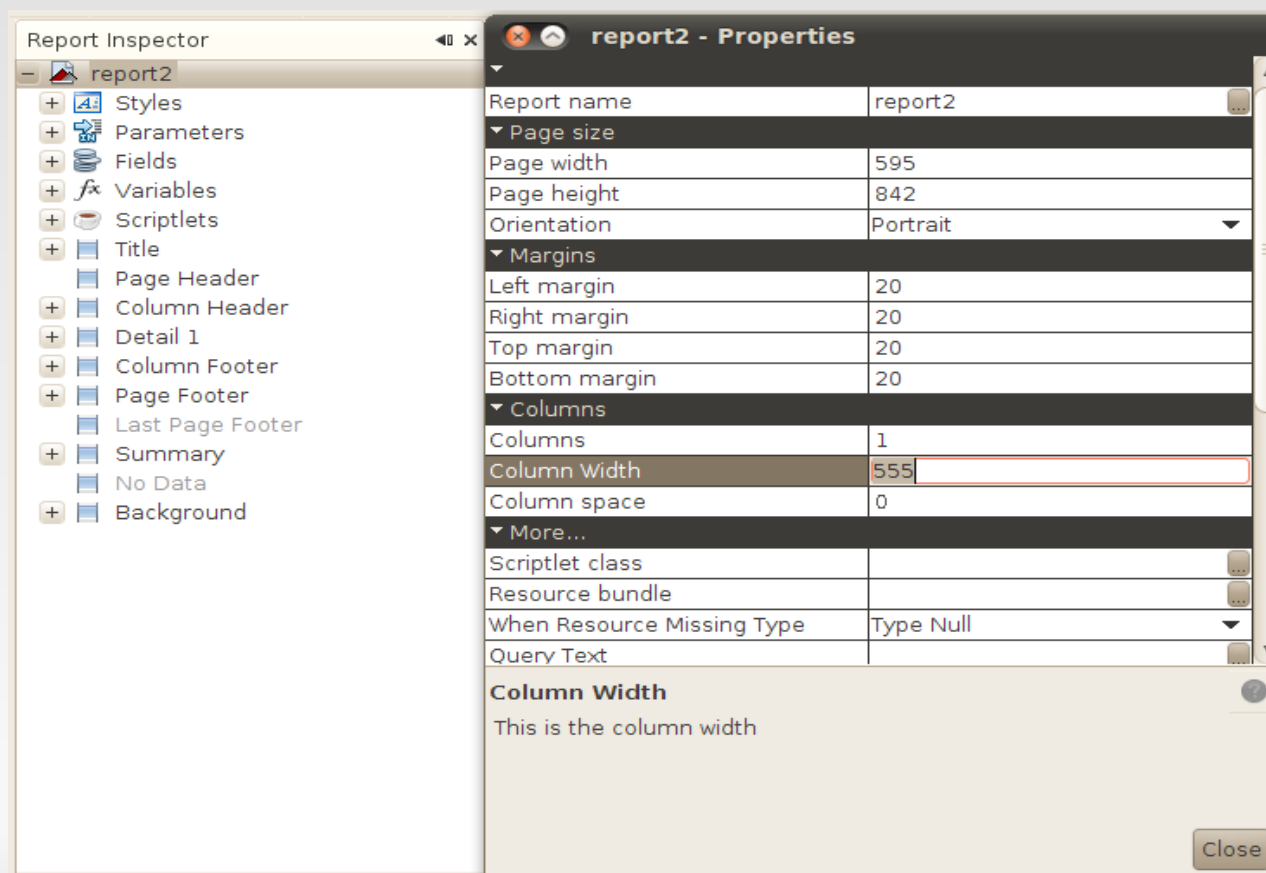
Report Inspector

report2
Styles
Parameters
Fields
Variables
Scriptlets
Title
Page Header
Column Header
Detail 1
Column Footer
Page Footer
Last Page Footer
Summary
No Data
Background

report2 - Properties

| | |
|---|---|
| Report name | report2 |
| Page size | |
| Page width | 595 |
| Page height | 842 |
| Orientation | Portrait |
| Margins | |
| Left margin | 20 |
| Right margin | 20 |
| Top margin | 20 |
| Bottom margin | 20 |
| Columns | |
| Columns | 1 |
| Column Width | 555 |
| Column space | 0 |
| More... | |
| Scriptlet class | |
| Resource bundle | |
| When Resource Missing Type | Type Null |
| Query Text | |

Column Width

This is the column width

Close